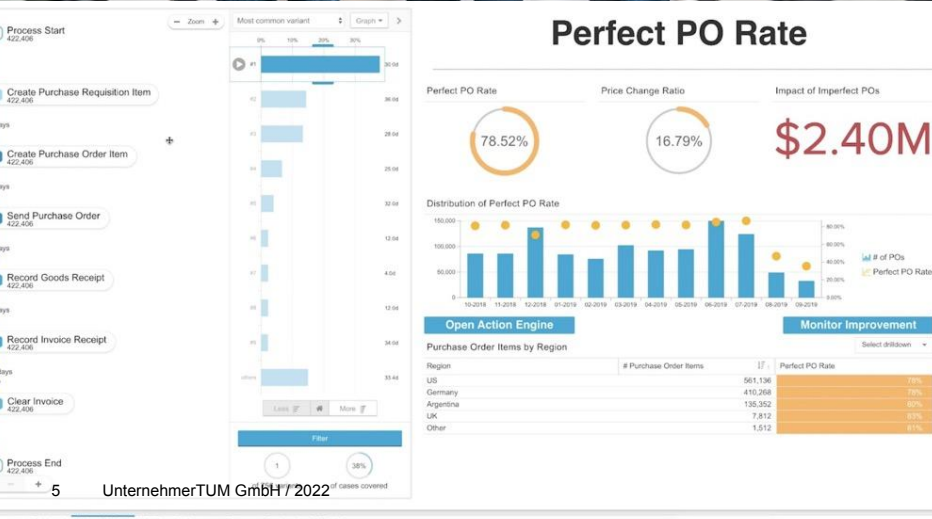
Process Start
422,406

Zoom

Create Purchase Requisition Item
422,406

ays

Create Purchase Order Item
422,406

ays

Send Purchase Order
422,406

ays

Record Goods Receipt
422,406

ays

Record Invoice Receipt
422,406

ays

Clear Invoice
422,406

Process End
422,406

Most common variant

Graph

0% 10% 20% 30%

#1 30.0d
#2 36.0d
#3 28.0d
#4 25.0d
#5 32.0d
#6 12.0d
#7 4.0d
#8 12.0d
#9 34.0d
others 33.4d

Less More

Filter

1

38%

of cases covered

Perfect PO Rate

Perfect PO Rate

78.52%

Price Change Ratio

16.79%

Impact of Imperfect POs

$2.40M

Distribution of Perfect PO Rate

150,000
100,000
50,000
0

10-2018 11-2018 12-2018 01-2019 02-2019 03-2019 04-2019 05-2019 06-2019 07-2019 08-2019 09-2019

80.00%
60.00%
40.00%
20.00%
0.00%

# of POs
Perfect PO Rate

Open Action Engine

Monitor Improvement

Purchase Order Items by Region

Select drilldown

| Region | # Purchase Order Items | Perfect PO Rate |
|---|---|---|
| US | 561,136 | 78% |
| Germany | 410,268 | 78% |
| Argentina | 135,352 | 80% |
| UK | 7,812 | 83% |
| Other | 1,512 | 81% |

5 UnternehmerTUM GmbH / 2022